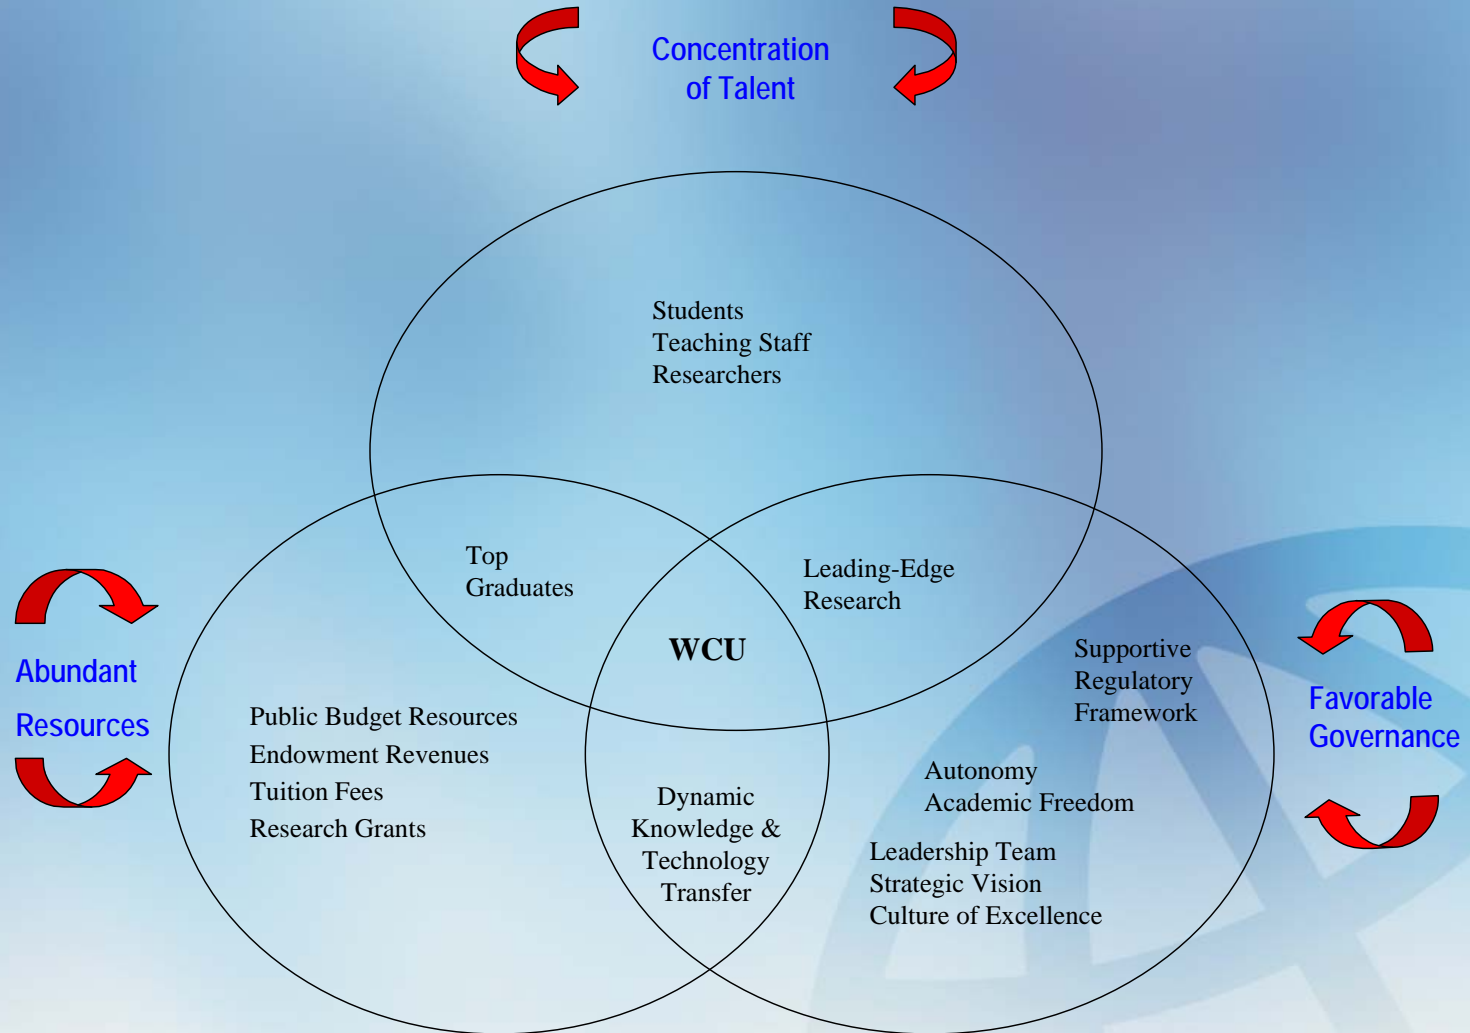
Concentration of Talent

Students
Teaching Staff
Researchers

Top Graduates

Leading-Edge Research

WCU

Abundant Resources

Public Budget Resources
Endowment Revenues
Tuition Fees
Research Grants

Dynamic Knowledge & Technology Transfer

Supportive Regulatory Framework

Autonomy
Academic Freedom

Leadership Team
Strategic Vision
Culture of Excellence

Favorable Governance